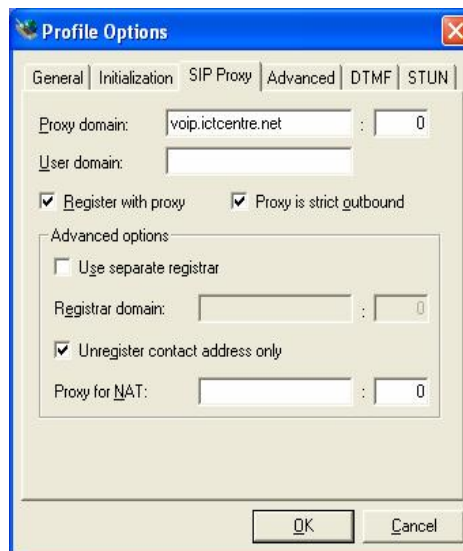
Profile Options

General | Initialization | SIP Proxy | Advanced | DTMF | STUN

Proxy domain: voip.ictcentre.net : 0

User domain:

Register with proxy

Proxy is strict outbound

Advanced options

Use separate registrar

Registrar domain: : 0

Unregister contact address only

Proxy for NAT: : 0

OK

Cancel